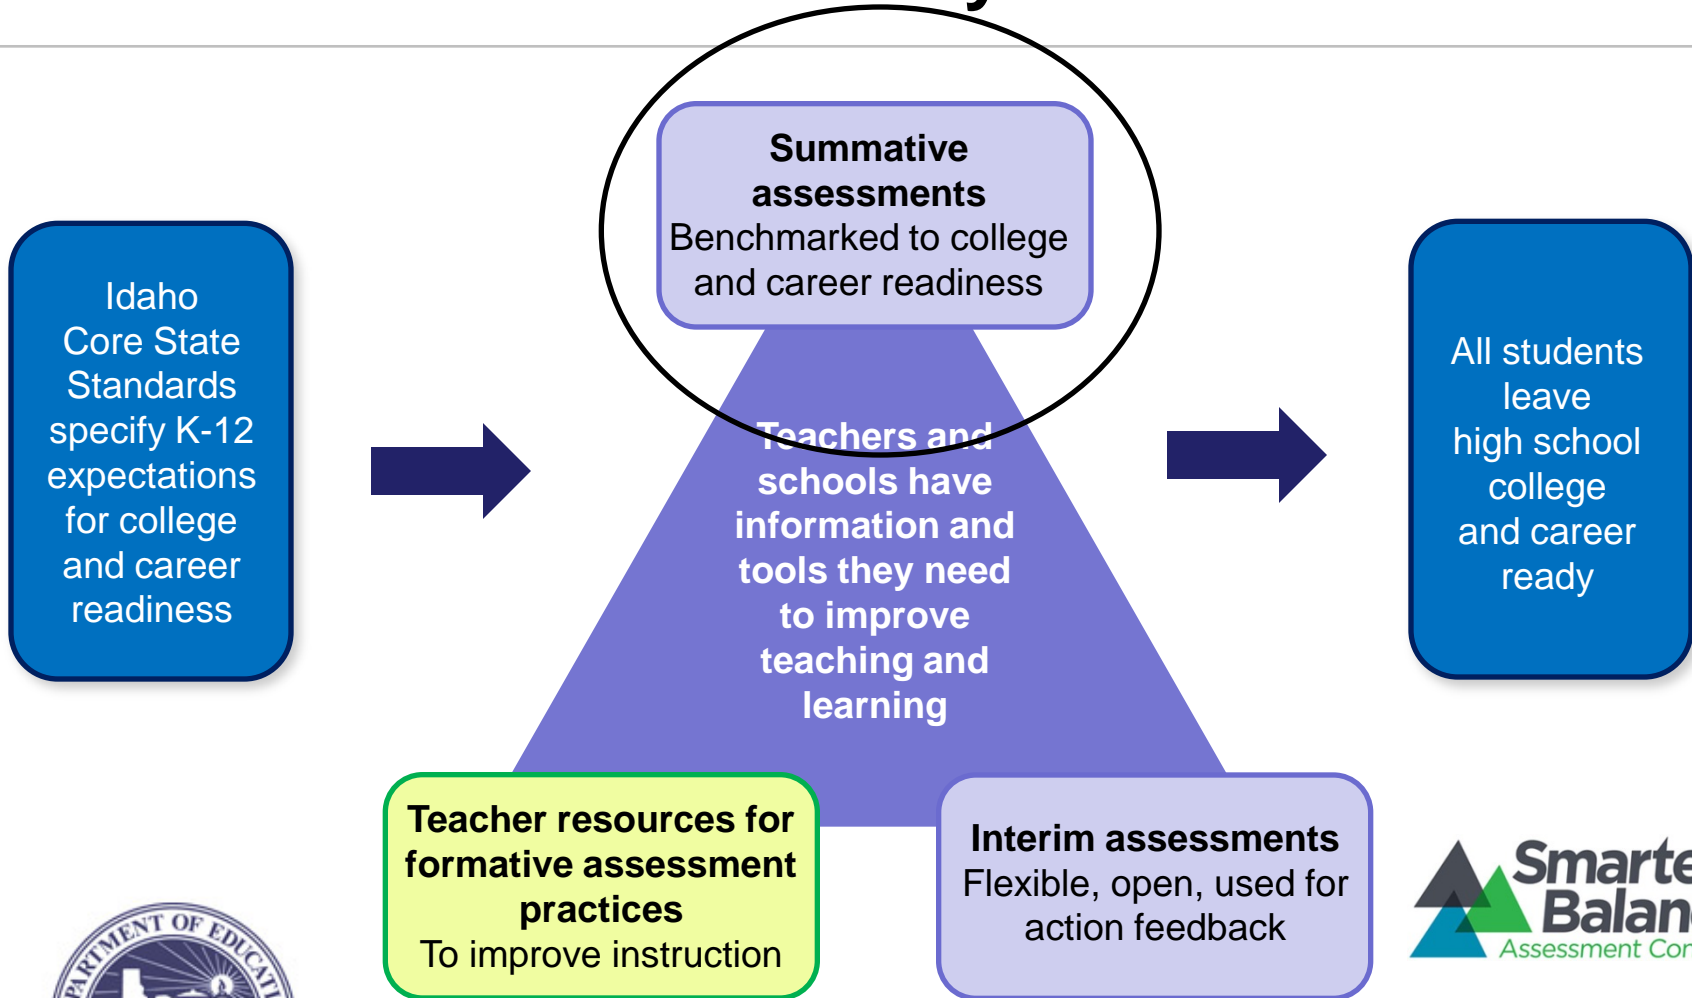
Idaho Core State Standards specify K-12 expectations for college and career readiness

**Summative assessments**
Benchmarked to college and career readiness

Teachers and schools have information and tools they need to improve teaching and learning

All students leave high school college and career ready

**Teacher resources for formative assessment practices**
To improve instruction

**Interim assessments**
Flexible, open, used for action feedback

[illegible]ARTMENT OF EDUCATI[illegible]

Smarte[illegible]
Balan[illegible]
Assessment Con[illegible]